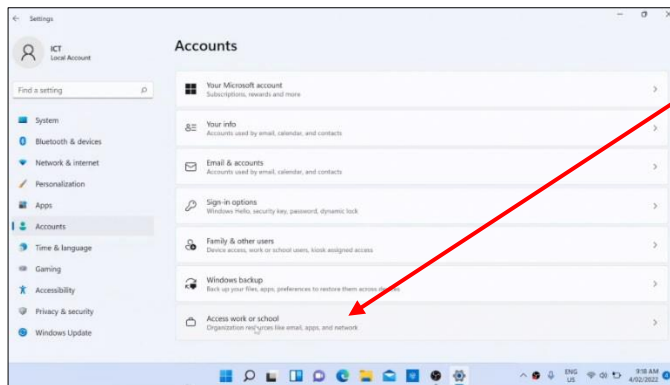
Settings

ICT
Local Account

Find a setting

System
Bluetooth & devices
Network & internet
Personalization
Apps
Accounts
Time & language
Gaming
Accessibility
Privacy & security
Windows Update

Accounts

Your Microsoft account
Subscriptions, rewards and more

Your info
Accounts used by email, calendar, and contacts

Email & accounts
Accounts used by email, calendar, and contacts

Sign-in options
Windows Hello, security key, password, dynamic lock

Family & other users
Device access, work or school users, kiosk assigned access

Windows backup
Back up your files, apps, preferences to restore them across devices

Access work or school
Organization resources like email, apps, and network

ENG US
9:18 AM
4/02/2022